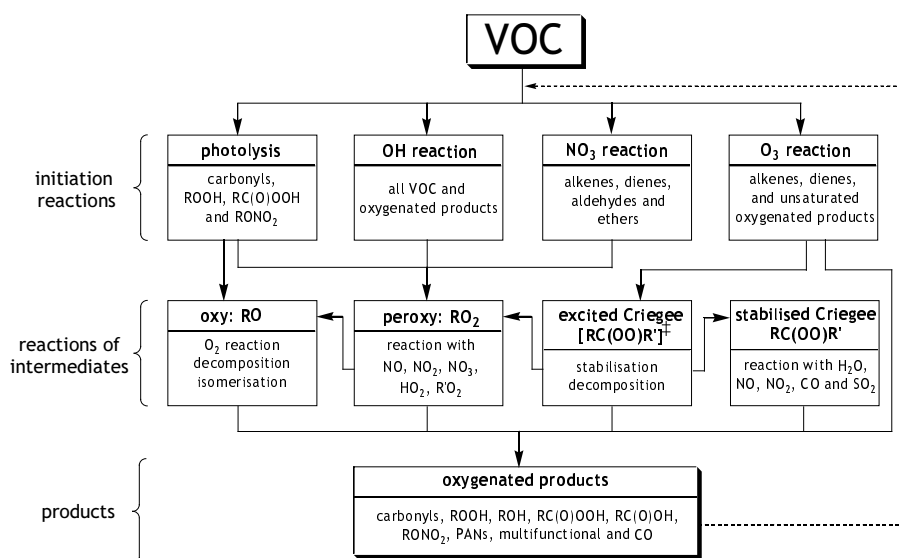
VOC

initiation reactions

photolysis
carbonyls, ROOH, RC(O)OOH and $RONO_2$

OH reaction
all VOC and oxygenated products

$NO_3$ reaction
alkenes, dienes, aldehydes and ethers

$O_3$ reaction
alkenes, dienes, and unsaturated oxygenated products

reactions of intermediates

oxy: RO
$O_2$ reaction decomposition isomerisation

peroxy: $RO_2$
reaction with NO, $NO_2$, $NO_3$, $HO_2$, $R'O_2$

excited Criegee $[RC(OO)R']^{\ddagger}$
stabilisation decomposition

stabilised Criegee RC(OO)R'
reaction with $H_2O$, NO, $NO_2$, CO and $SO_2$

products

oxygenated products
carbonyls, ROOH, ROH, RC(O)OOH, RC(O)OH, $RONO_2$, PANs, multifunctional and CO